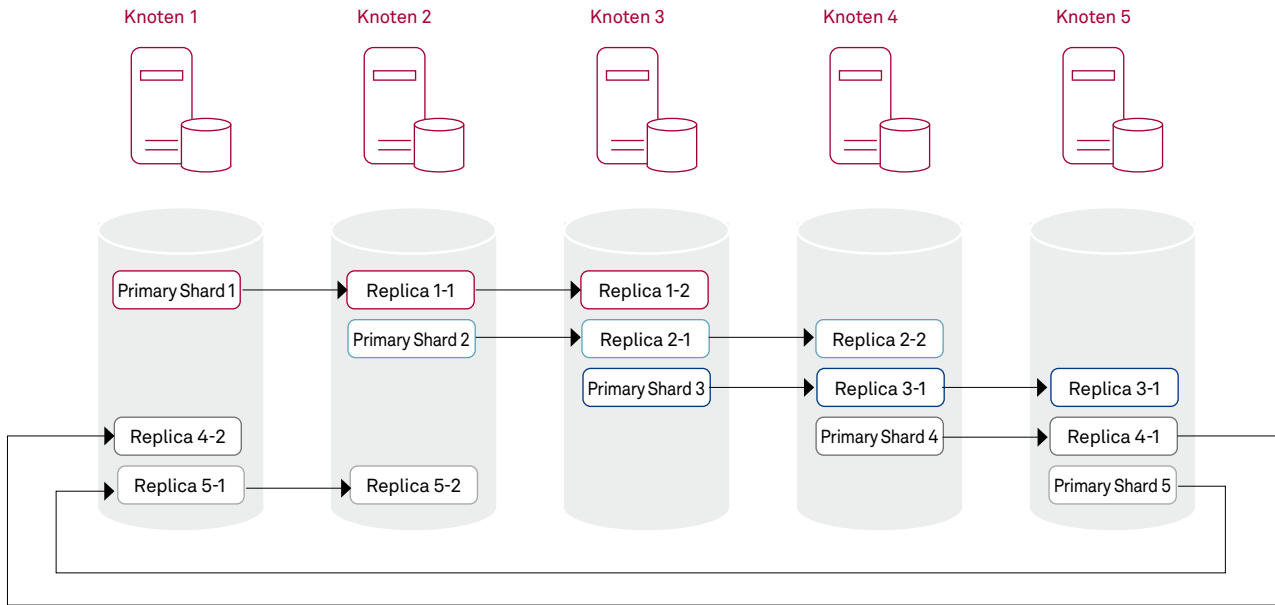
Knoten 1
Knoten 2
Knoten 3
Knoten 4
Knoten 5

Primary Shard 1
Replica 1-1
Replica 1-2
Primary Shard 2
Replica 2-1
Replica 2-2
Primary Shard 3
Replica 3-1
Replica 3-1
Replica 4-2
Primary Shard 4
Replica 4-1
Replica 5-1
Replica 5-2
Primary Shard 5